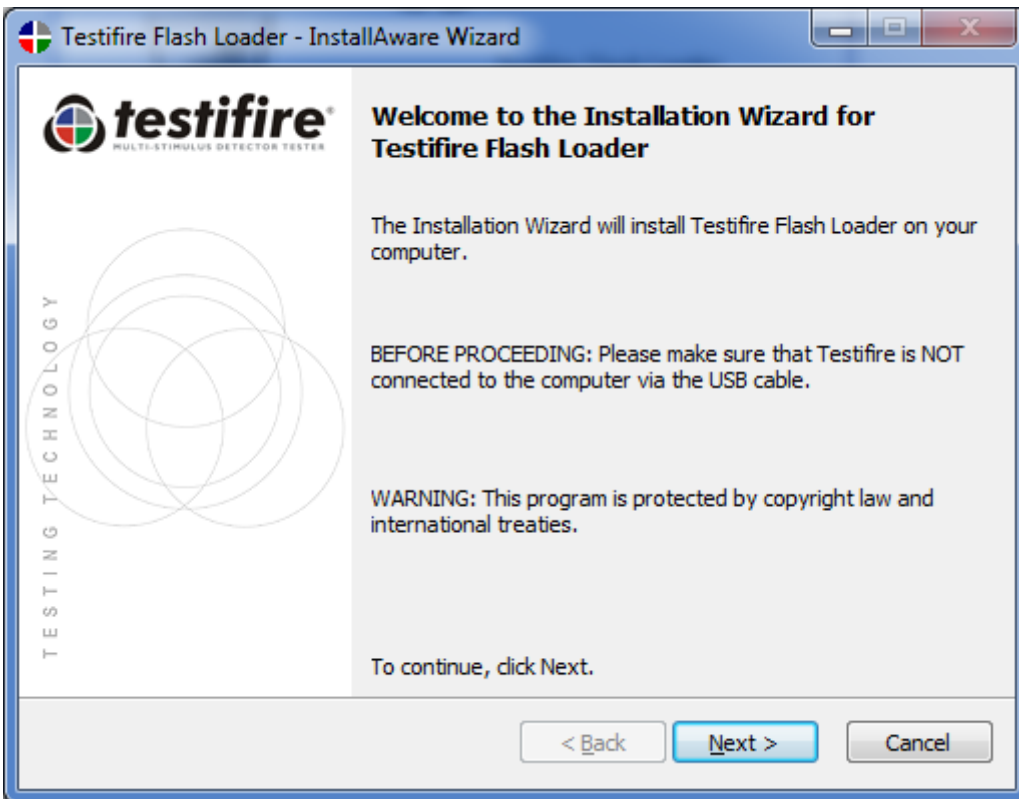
Testifire Flash Loader - InstallAware Wizard

testifire®
MULTI-STIMULUS DETECTOR TESTER

TESTING TECHNOLOGY

Welcome to the Installation Wizard for Testifire Flash Loader

The Installation Wizard will install Testifire Flash Loader on your computer.

BEFORE PROCEEDING: Please make sure that Testifire is NOT connected to the computer via the USB cable.

WARNING: This program is protected by copyright law and international treaties.

To continue, click Next.

< Back
Next >
Cancel